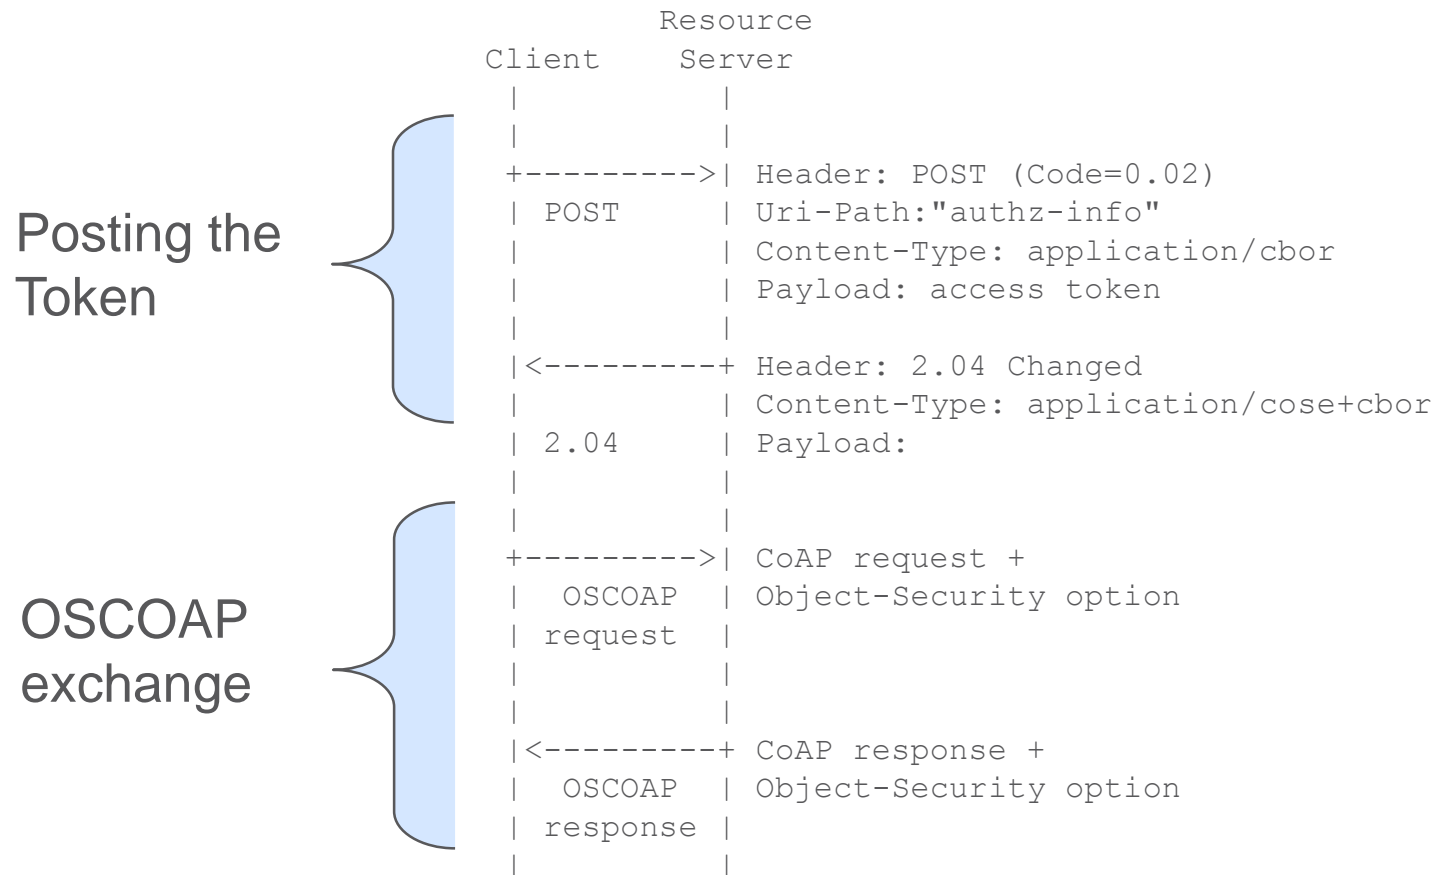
Resource
Client    Server

+---------->| Header: POST (Code=0.02)
| POST      | Uri-Path:"authz-info"
|           | Content-Type: application/cbor
|           | Payload: access token

|<----------+ Header: 2.04 Changed
|           | Content-Type: application/cose+cbor
| 2.04      | Payload:

+---------->| CoAP request +
|  OSCOAP   | Object-Security option
| request   |

|<----------+ CoAP response +
|  OSCOAP   | Object-Security option
| response  |

Posting the Token

OSCOAP exchange